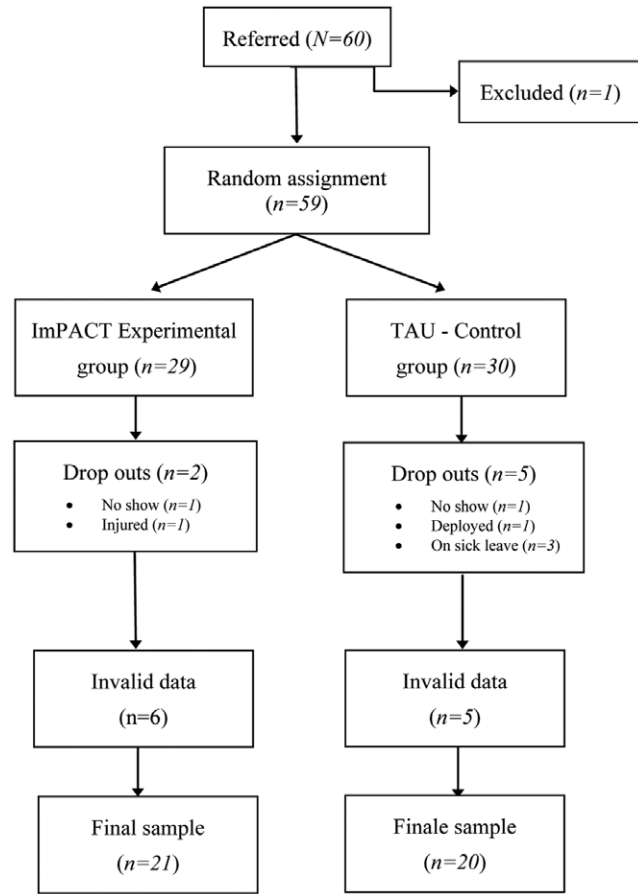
Referred ($N$=60)

Excluded ($n$=1)

Random assignment ($n$=59)

ImPACT Experimental group ($n$=29)

TAU - Control group ($n$=30)

Drop outs ($n$=2)
- No show ($n$=1)
- Injured ($n$=1)

Drop outs ($n$=5)
- No show ($n$=1)
- Deployed ($n$=1)
- On sick leave ($n$=3)

Invalid data (n=6)

Invalid data ($n$=5)

Final sample ($n$=21)

Finale sample ($n$=20)